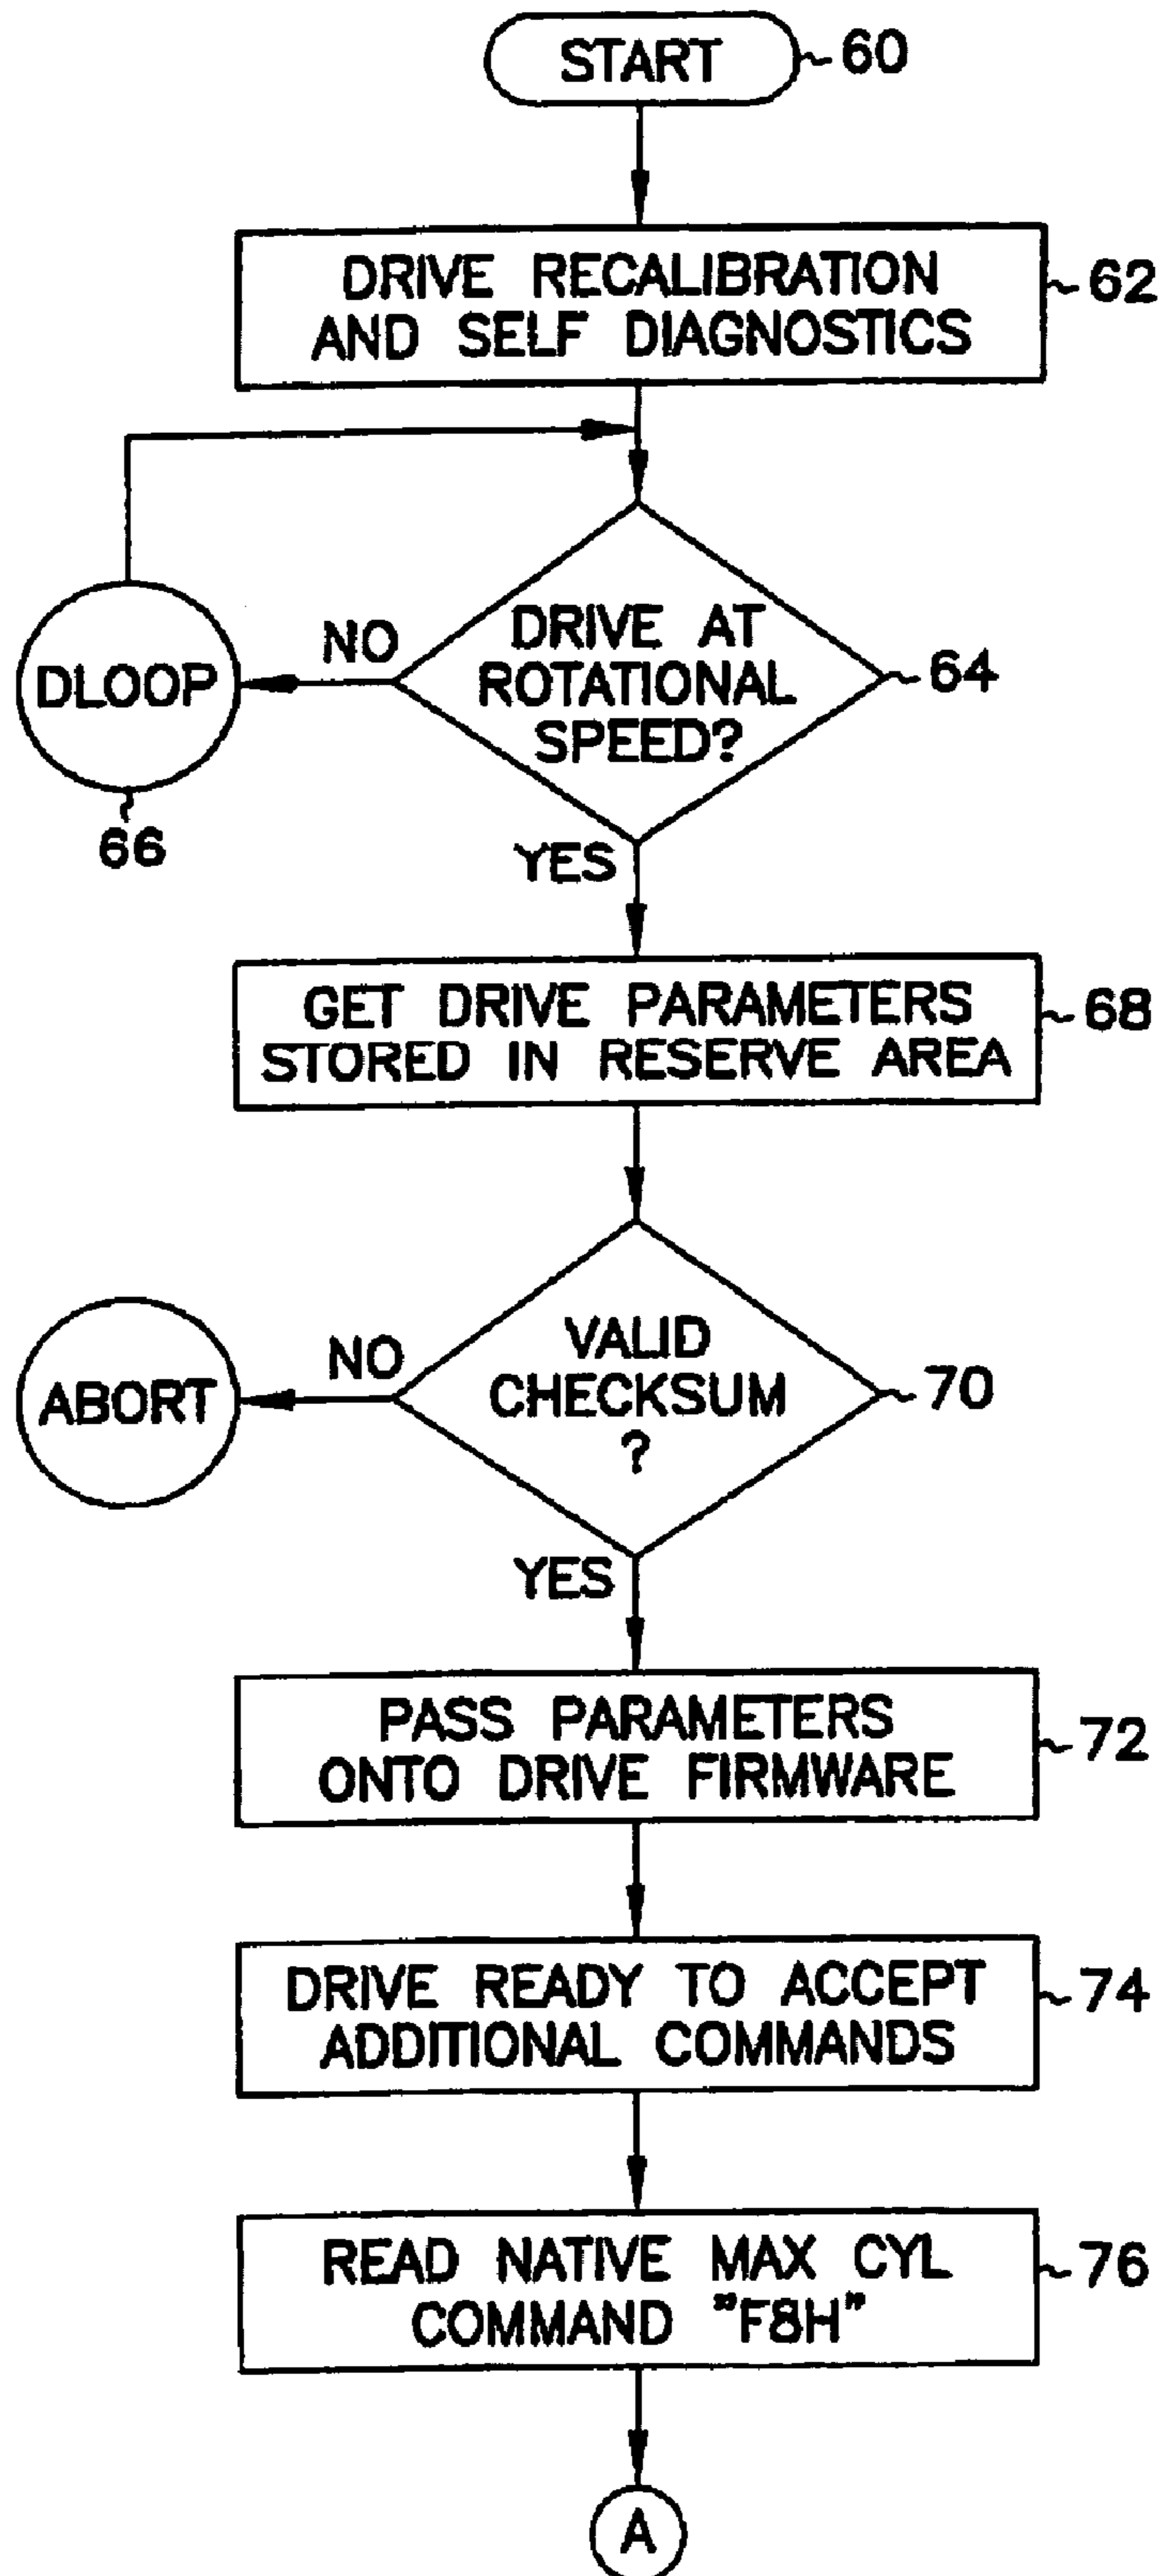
START 60

DRIVE RECALIBRATION AND SELF DIAGNOSTICS 62

DRIVE AT ROTATIONAL SPEED? 64

NO

DLOOP

66

YES

GET DRIVE PARAMETERS STORED IN RESERVE AREA 68

VALID CHECKSUM ? 70

NO

ABORT

YES

PASS PARAMETERS ONTO DRIVE FIRMWARE 72

DRIVE READY TO ACCEPT ADDITIONAL COMMANDS 74

READ NATIVE MAX CYL COMMAND "F8H" 76

A